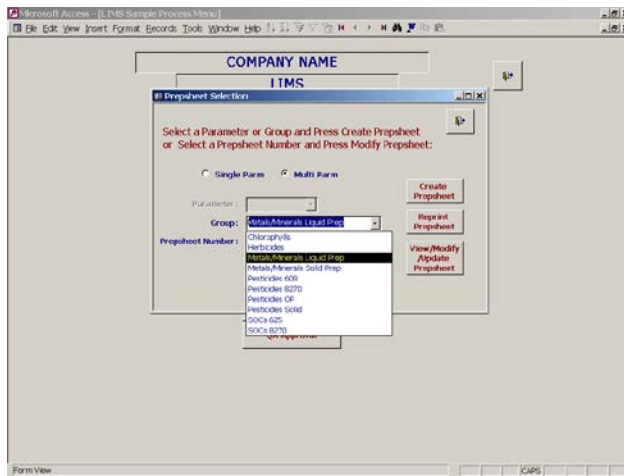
Microsoft Access - [LIMS Sample Process Menu]
File Edit View Insert Format Records Tools Window Help

COMPANY NAME
LIMS

Prepsheet Selection

Select a Parameter or Group and Press Create Prepsheet
or Select a Prepsheet Number and Press Modify Prepsheet:

Single Parm
Multi Parm

Parameter:
Group: Metals/Minerals Liquid Prep
Prepsheet Number:

Chlorophylls
Herbicides
Metals/Minerals Liquid Prep
Metals/Minerals Solid Prep
Pesticides 608
Pesticides 8270
Pesticides OF
Pesticides Solid
SOCs 625
SOCs 8270

Create Prepsheet
Reprint Prepsheet
View/Modify /Update Prepsheet

QA Approval

Form View
CAPS